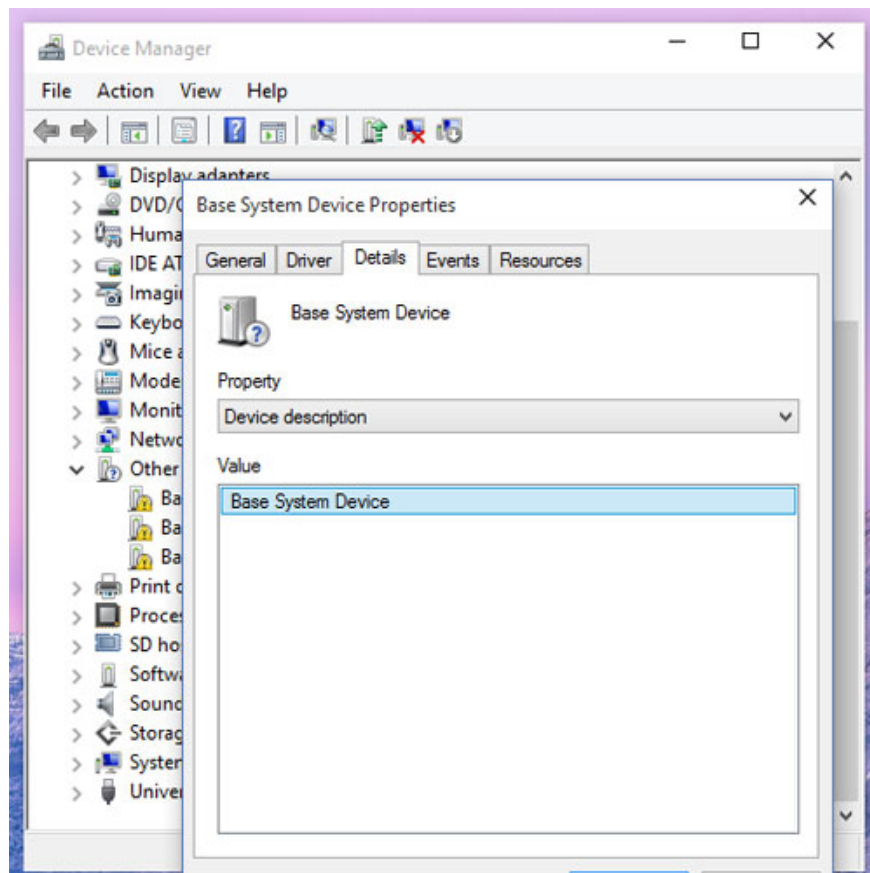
Device Manager

File Action View Help

Display adapters
DVD/C
Huma
IDE AT
Imagi
Keybo
Mice a
Mode
Monit
Netwo
Other
Ba
Ba
Ba
Print q
Proce
SD ho
Softw
Sound
Storag
Systen
Univer

Base System Device Properties

General | Driver | Details | Events | Resources

Base System Device

Property

Device description

Value

Base System Device